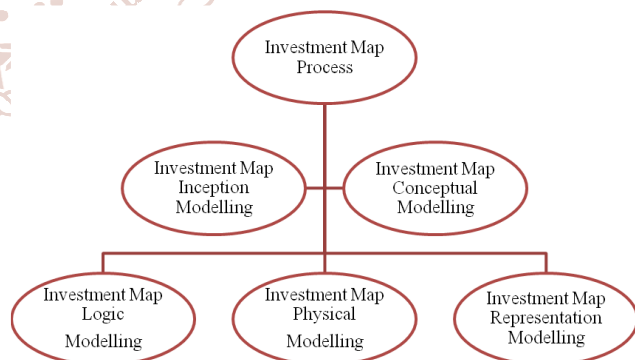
Investment Map Process

Investment Map Inception Modelling

Investment Map Conceptual Modelling

Investment Map Logic Modelling

Investment Map Physical Modelling

Investment Map Representation Modelling